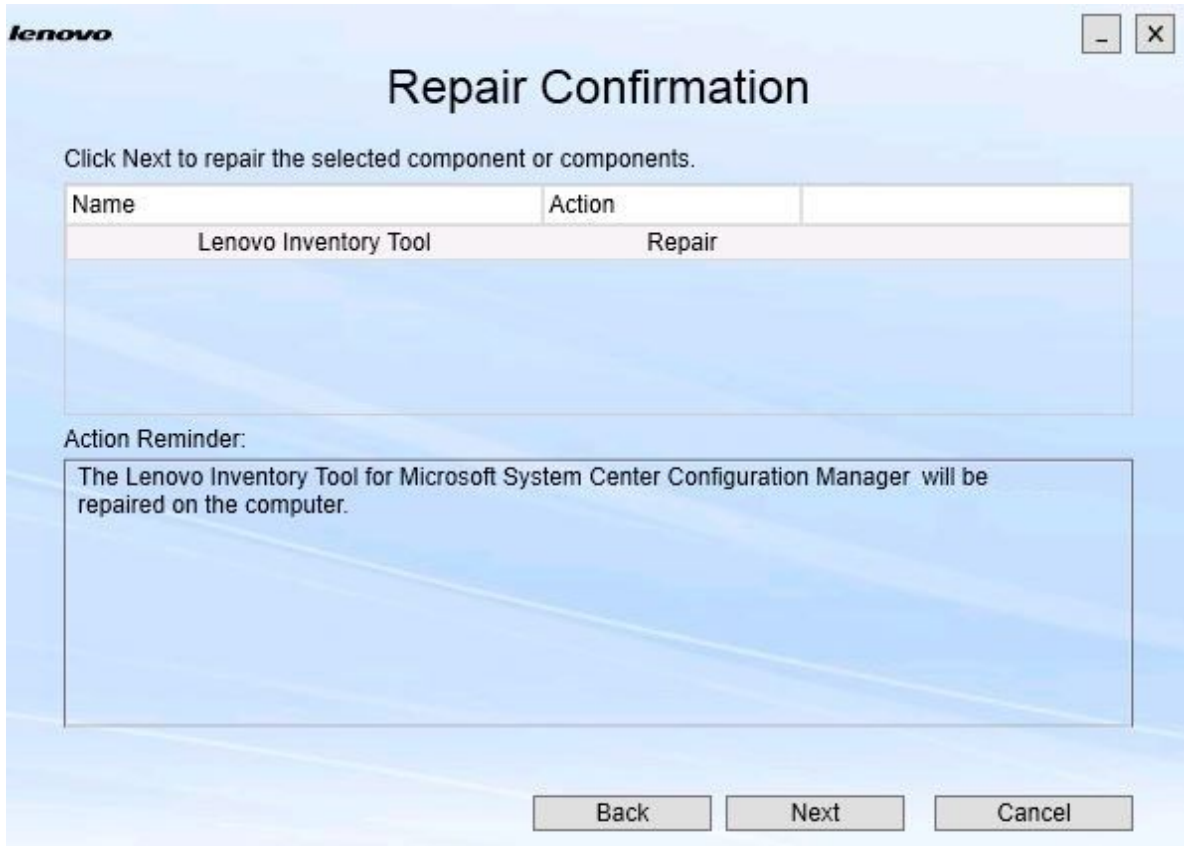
lenovo

_ ×

Repair Confirmation

Click Next to repair the selected component or components.

| Name | Action | |
|---|---|---|
| Lenovo Inventory Tool | Repair | |

Action Reminder:

The Lenovo Inventory Tool for Microsoft System Center Configuration Manager will be repaired on the computer.

Back Next Cancel